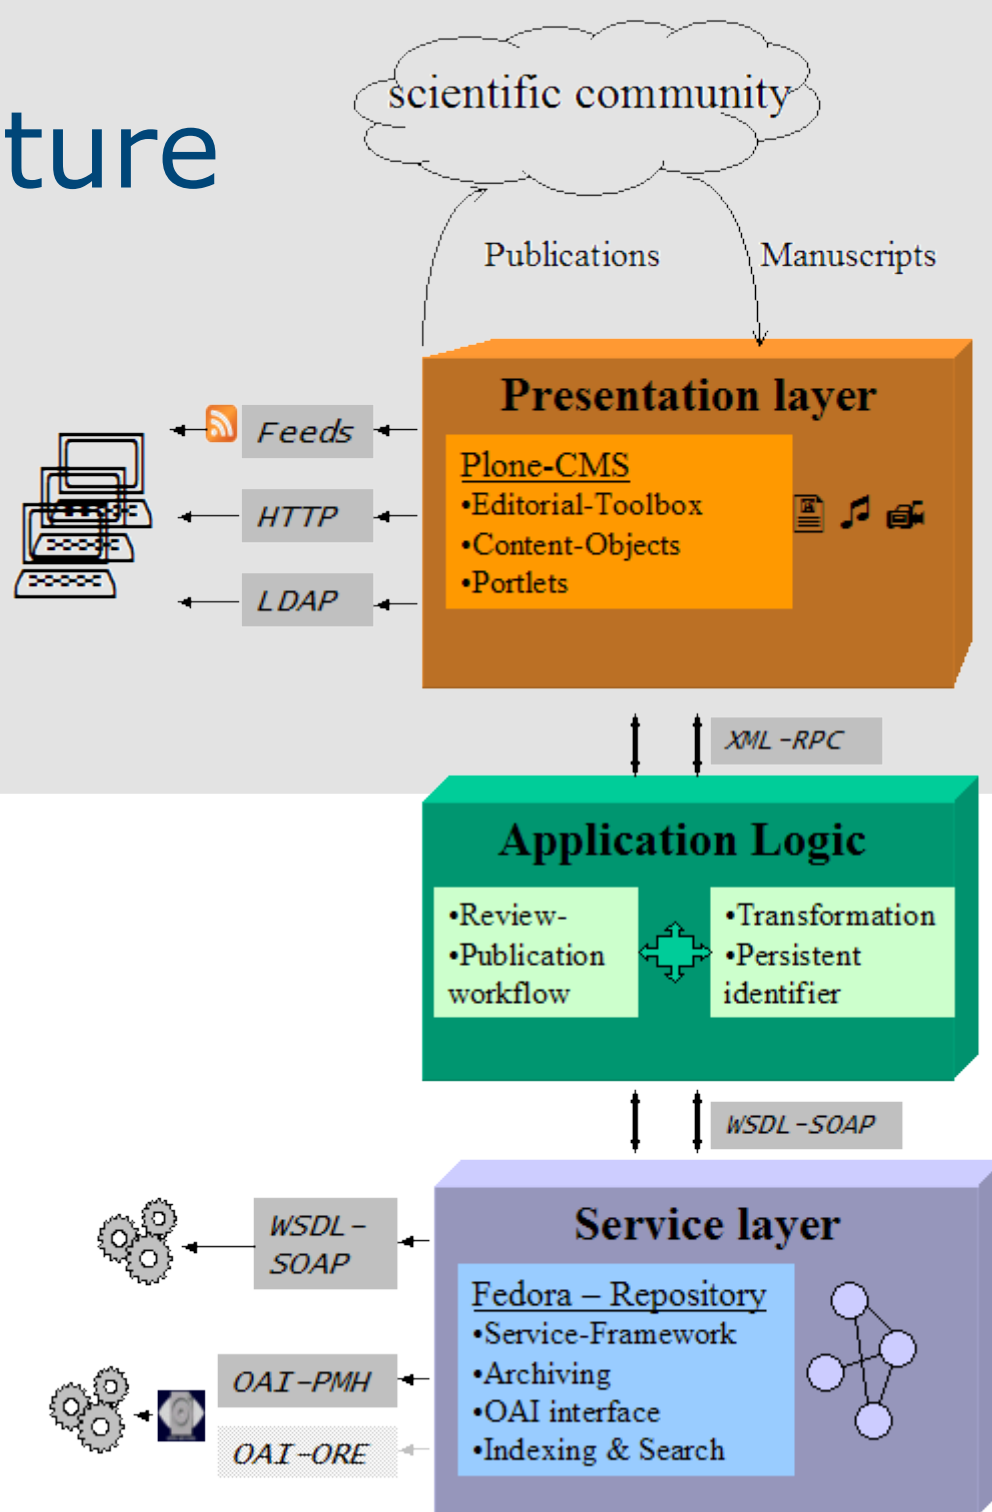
ture

scientific community

Publications

Manuscripts

Presentation layer

Plone-CMS
•Editorial-Toolbox
•Content-Objects
•Portlets

Feeds

HTTP

LDAP

XML-RPC

Application Logic

•Review-
•Publication workflow

•Transformation
•Persistent identifier

WSDL-SOAP

Service layer

Fedora – Repository
•Service-Framework
•Archiving
•OAI interface
•Indexing & Search

WSDL-SOAP

OAI-PMH

OAI-ORE